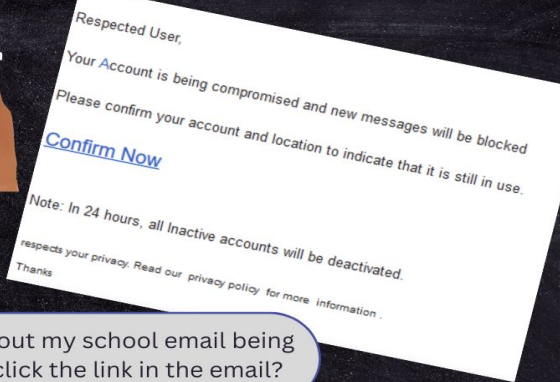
Respected User,

Your Account is being compromised and new messages will be blocked

Please confirm your account and location to indicate that it is still in use.

Confirm Now

Note: In 24 hours, all Inactive accounts will be deactivated.

respects your privacy. Read our privacy policy for more information .

Thanks

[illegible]out my school email being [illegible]click the link in the email?